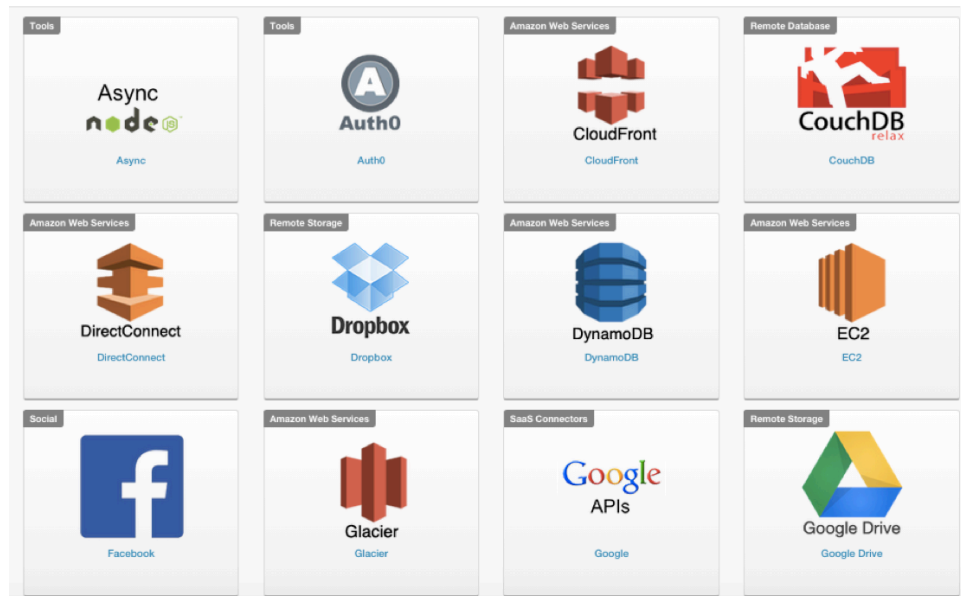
Tools
Async
node JS
Async

Tools
A
Auth0
Auth0

Amazon Web Services
CloudFront
CloudFront

Remote Database
CouchDB relax
CouchDB

Amazon Web Services
DirectConnect
DirectConnect

Remote Storage
Dropbox
Dropbox

Amazon Web Services
DynamoDB
DynamoDB

Amazon Web Services
EC2
EC2

Social
f
Facebook

Amazon Web Services
Glacier
Glacier

SaaS Connectors
Google APIs
Google

Remote Storage
Google Drive
Google Drive